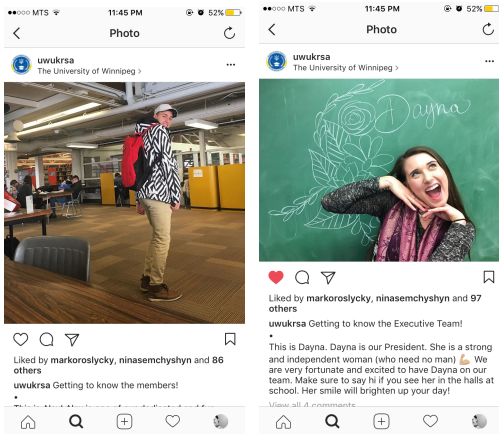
MTS 11:45 PM 52%

Photo

uwukrsa
The University of Winnipeg >

Liked by markoroslycky, ninasemchyshyn and 86 others

uwukrsa Getting to know the members!
•
This is Nat. Nat is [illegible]

MTS 11:45 PM 52%

Photo

uwukrsa
The University of Winnipeg >

Dayna

Liked by markoroslycky, ninasemchyshyn and 97 others

uwukrsa Getting to know the Executive Team!
•
This is Dayna. Dayna is our President. She is a strong and independent woman (who need no man) 💪🏼 We are very fortunate and excited to have Dayna on our team. Make sure to say hi if you see her in the halls at school. Her smile will brighten up your day!

View all 4 comments